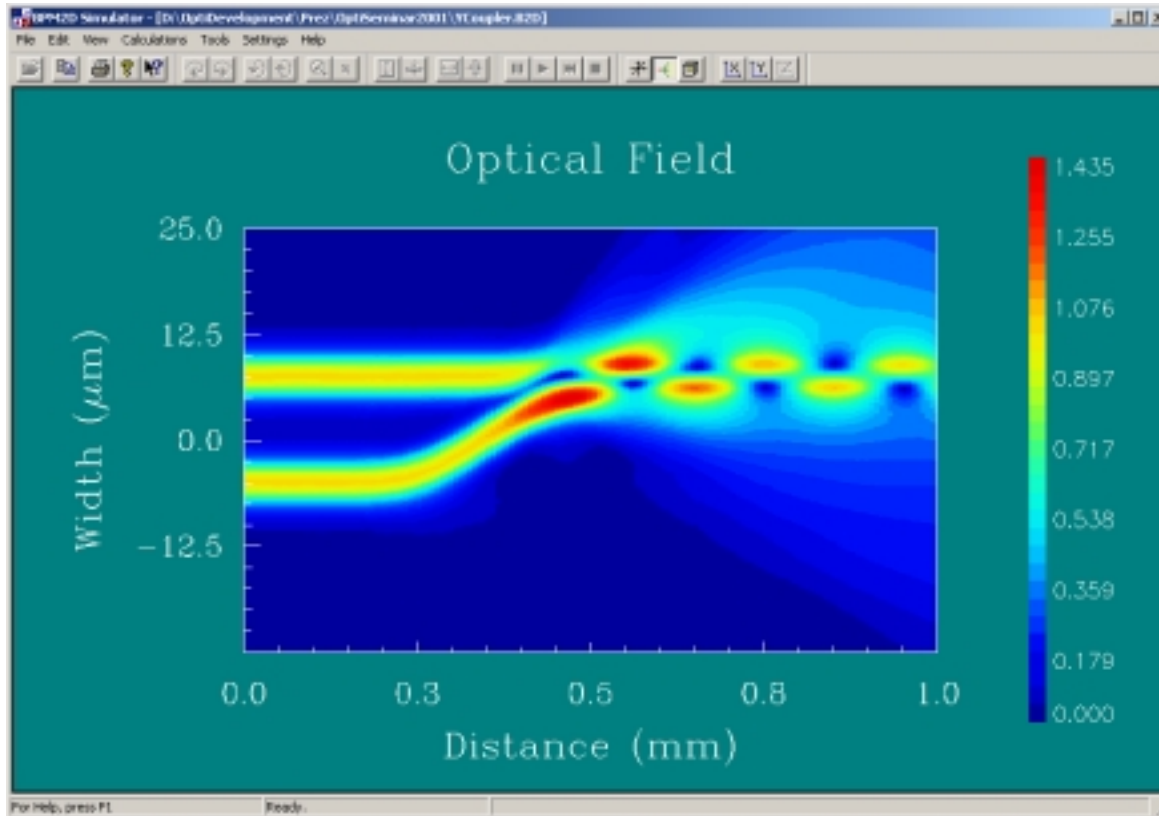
BPM2D Simulator - [D:\OptiDevelopment\Prez\OptiSeminar2001\YCoupler.B2D]

File Edit View Calculations Tools Settings Help

Optical Field

Width ($\mu$m)

25.0
12.5
0.0
−12.5

0.0 0.3 0.5 0.8 1.0

Distance (mm)

1.435
1.255
1.076
0.897
0.717
0.538
0.359
0.179
0.000

For Help, press F1 Ready.